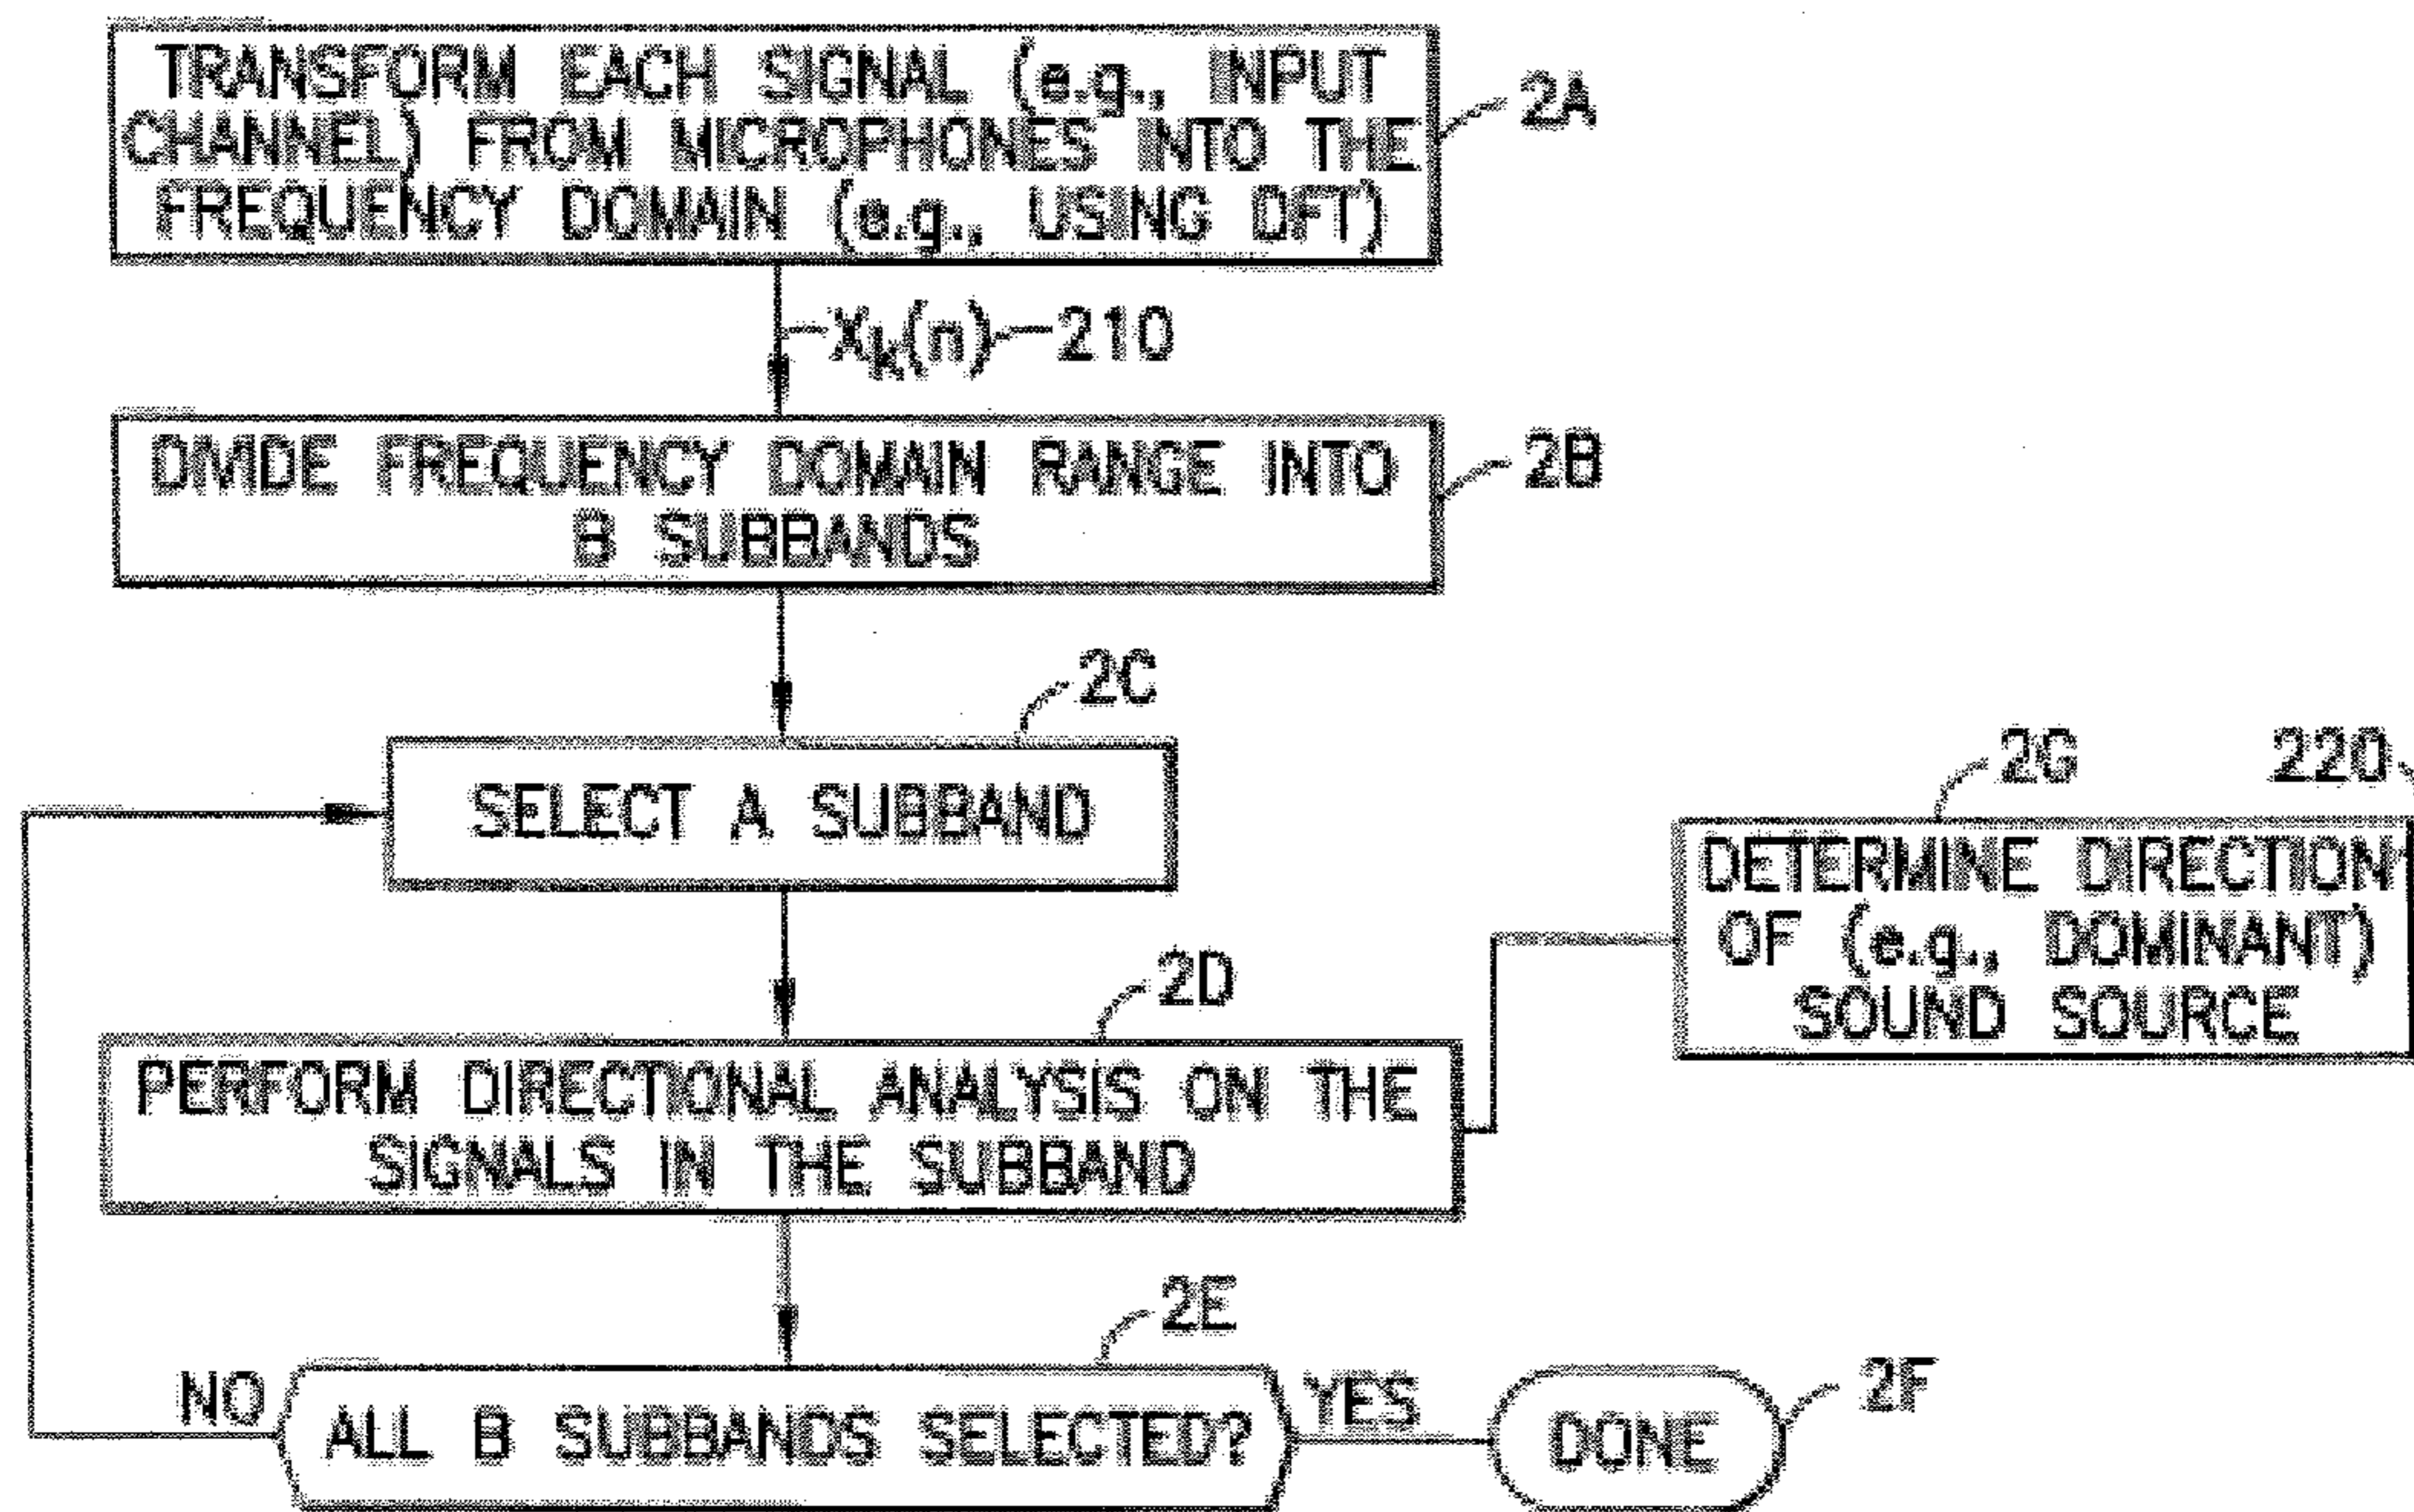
TRANSFORM EACH SIGNAL (e.g., INPUT CHANNEL) FROM MICROPHONES INTO THE FREQUENCY DOMAIN (e.g., USING DFT)

2A

$X_k(n)$ 210

DIVIDE FREQUENCY DOMAIN RANGE INTO B SUBBANDS

2B

2C

SELECT A SUBBAND

2G

220

DETERMINE DIRECTION OF (e.g., DOMINANT) SOUND SOURCE

2D

PERFORM DIRECTIONAL ANALYSIS ON THE SIGNALS IN THE SUBBAND

2E

NO

ALL B SUBBANDS SELECTED?

YES

DONE

2F